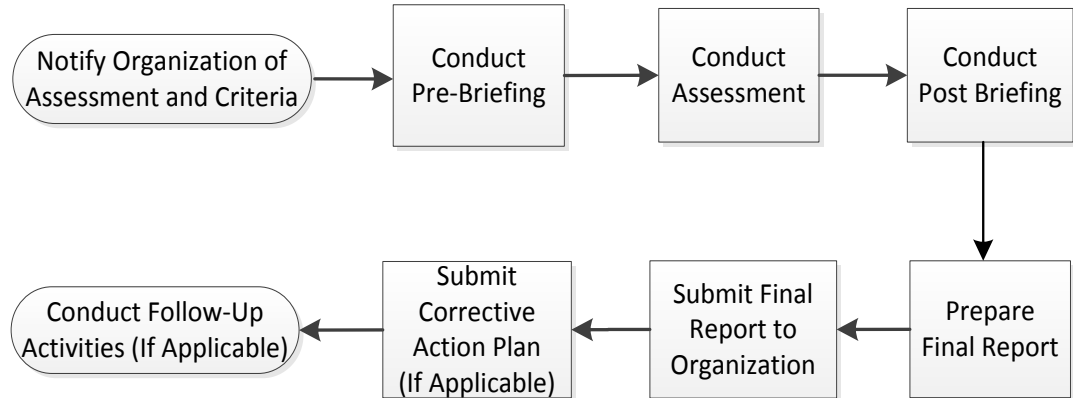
Notify Organization of Assessment and Criteria

Conduct Pre-Briefing

Conduct Assessment

Conduct Post Briefing

Prepare Final Report

Submit Final Report to Organization

Submit Corrective Action Plan (If Applicable)

Conduct Follow-Up Activities (If Applicable)